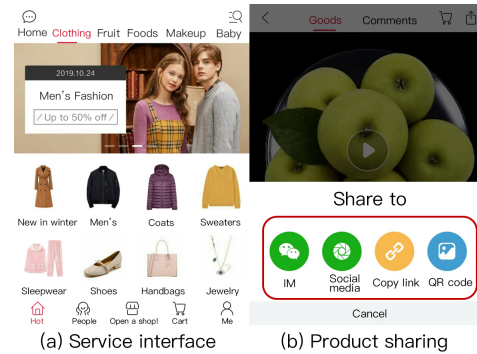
Home Clothing Fruit Foods Makeup Baby

2019.10.24

Men's Fashion

Up to 50% off

New in winter Men's Coats Sweaters

Sleepwear Shoes Handbags Jewelry

Hot People Open a shop! Cart Me

(a) Service interface

Goods Comments

Share to

IM Social media Copy link QR code

Cancel

(b) Product sharing